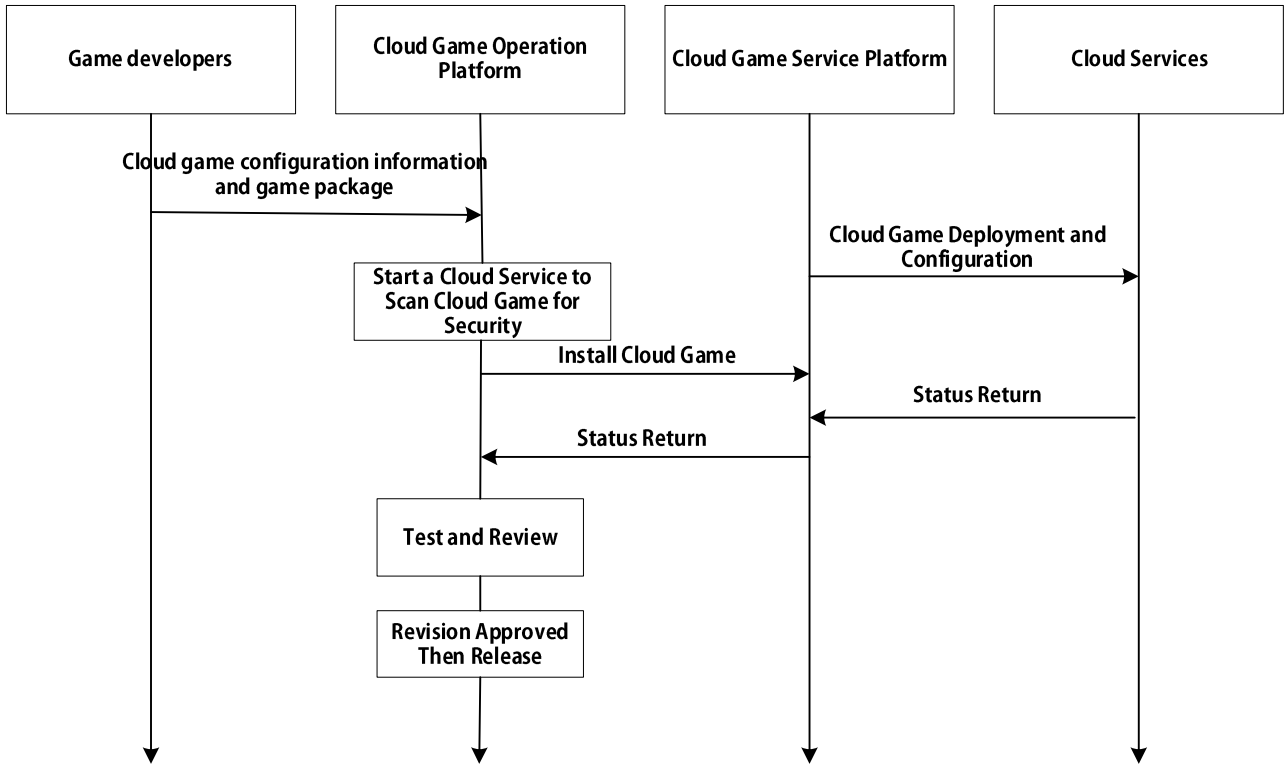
Game developers

Cloud Game Operation Platform

Cloud Game Service Platform

Cloud Services

Cloud game configuration information and game package

Cloud Game Deployment and Configuration

Start a Cloud Service to Scan Cloud Game for Security

Install Cloud Game

Status Return

Status Return

Test and Review

Revision Approved Then Release